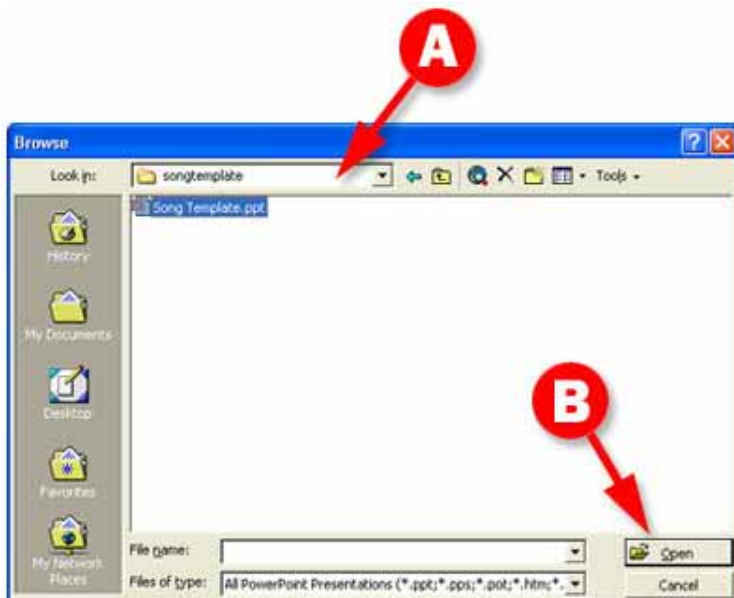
A

Browse

Look in: songtemplate

Tools

Song Template.ppt

History

My Documents

Desktop

Favorites

My Network Places

B

File name:

Files of type: All PowerPoint Presentations (*.ppt;*.pps;*.pot;*.htm;*.

Open

Cancel